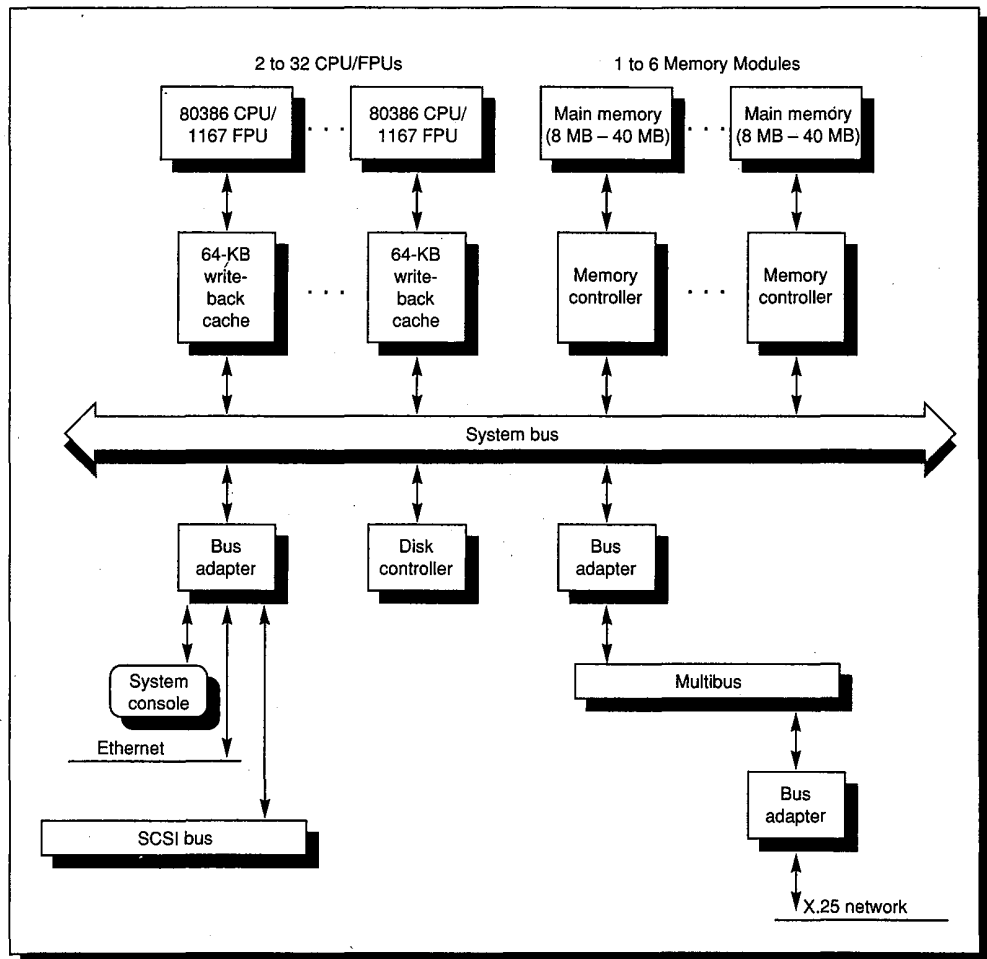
2 to 32 CPU/FPUs

1 to 6 Memory Modules

80386 CPU/ 1167 FPU

. . .

80386 CPU/ 1167 FPU

Main memory (8 MB – 40 MB)

. . .

Main memory (8 MB – 40 MB)

64-KB write-back cache

. . .

64-KB write-back cache

Memory controller

. . .

Memory controller

System bus

Bus adapter

Disk controller

Bus adapter

System console

Ethernet

SCSI bus

Multibus

Bus adapter

X.25 network